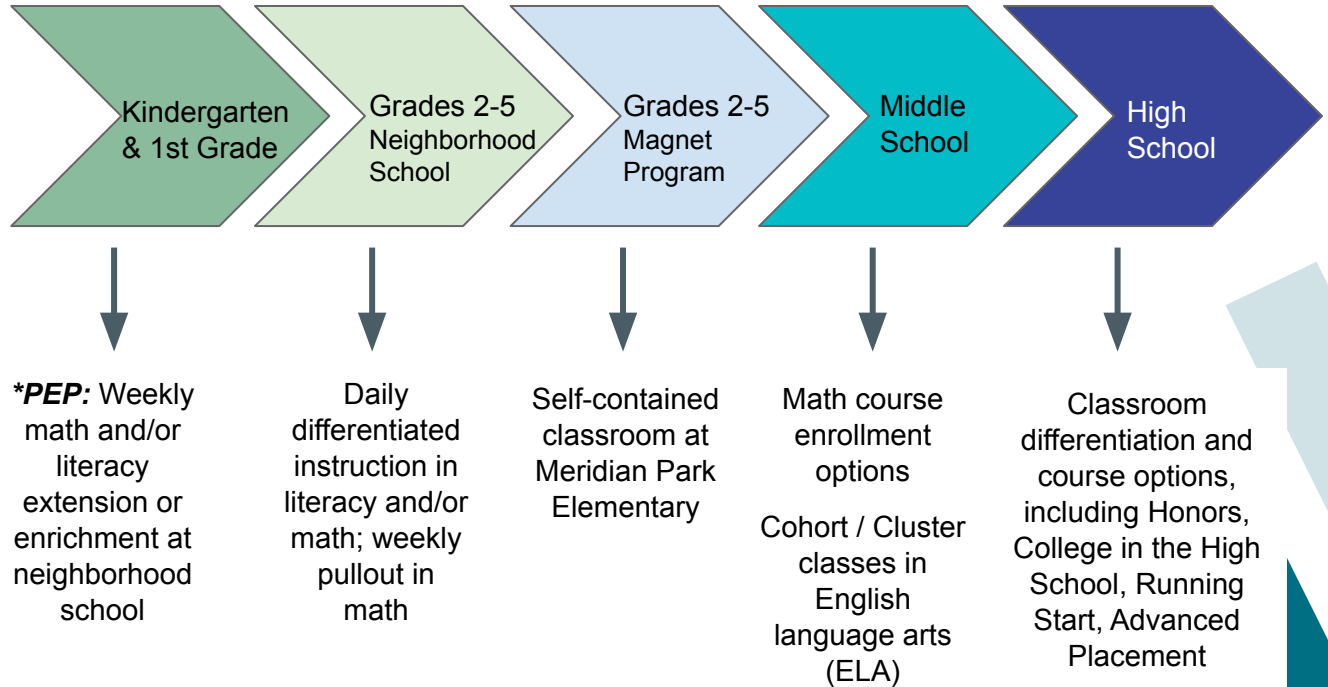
Kindergarten & 1st Grade

Grades 2-5 Neighborhood School

Grades 2-5 Magnet Program

Middle School

High School

***PEP:*** Weekly math and/or literacy extension or enrichment at neighborhood school

Daily differentiated instruction in literacy and/or math; weekly pullout in math

Self-contained classroom at Meridian Park Elementary

Math course enrollment options

Cohort / Cluster classes in English language arts (ELA)

Classroom differentiation and course options, including Honors, College in the High School, Running Start, Advanced Placement